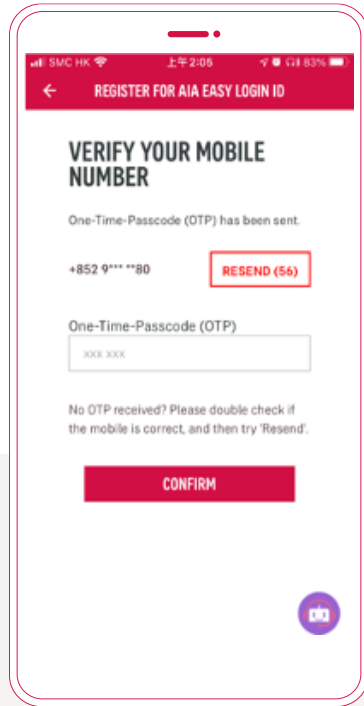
SMC HK 上午2:05 83%

REGISTER FOR AIA EASY LOGIN ID

VERIFY YOUR MOBILE NUMBER

One-Time-Passcode (OTP) has been sent.

+852 9*** **80

RESEND (56)

One-Time-Passcode (OTP)

XXX XXX

No OTP received? Please double check if the mobile is correct, and then try 'Resend'.

CONFIRM